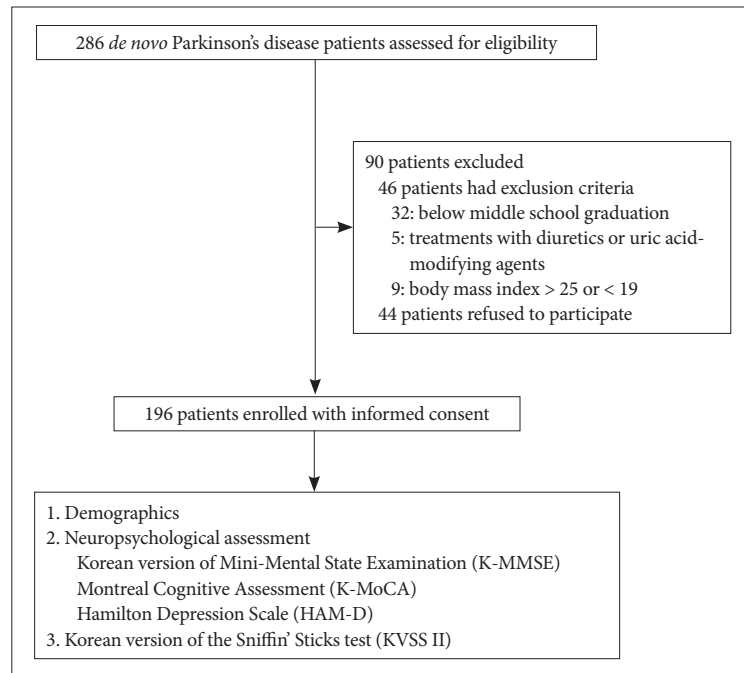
286 de novo Parkinson's disease patients assessed for eligibility

90 patients excluded
46 patients had exclusion criteria
32: below middle school graduation
5: treatments with diuretics or uric acid-modifying agents
9: body mass index > 25 or < 19
44 patients refused to participate

196 patients enrolled with informed consent

1. Demographics
2. Neuropsychological assessment
Korean version of Mini-Mental State Examination (K-MMSE)
Montreal Cognitive Assessment (K-MoCA)
Hamilton Depression Scale (HAM-D)
3. Korean version of the Sniffin' Sticks test (KVSS II)